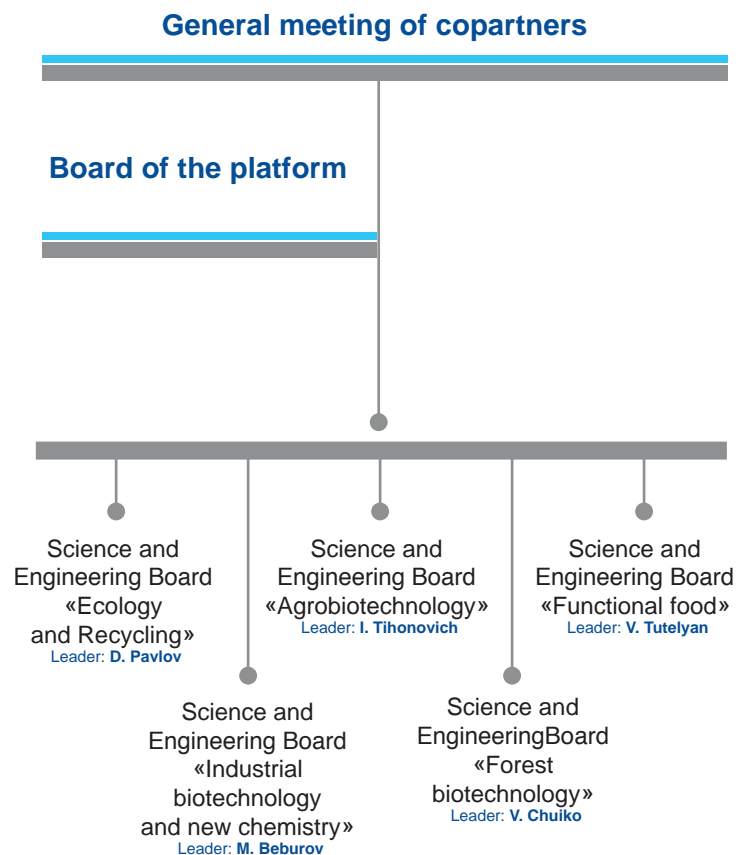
General meeting of copartners

Board of the platform

Science and Engineering Board «Ecology and Recycling»
Leader: D. Pavlov

Science and Engineering Board «Agrobiotechnology»
Leader: I. Tihonovich

Science and Engineering Board «Functional food»
Leader: V. Tutelyan

Science and Engineering Board «Industrial biotechnology and new chemistry»
Leader: M. Beburov

Science and EngineeringBoard «Forest biotechnology»
Leader: V. Chuiko